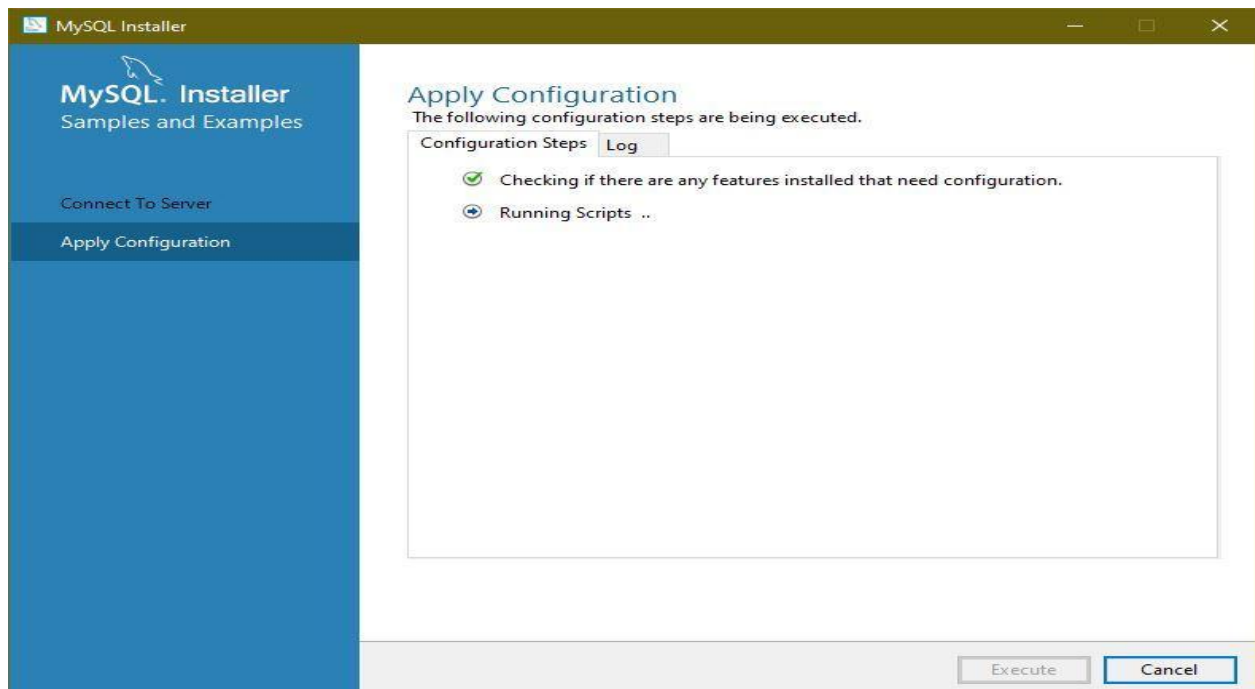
MySQL Installer

MySQL. Installer
Samples and Examples

Connect To Server

Apply Configuration

Apply Configuration
The following configuration steps are being executed.

Configuration Steps | Log

Checking if there are any features installed that need configuration.

Running Scripts ..

Execute

Cancel